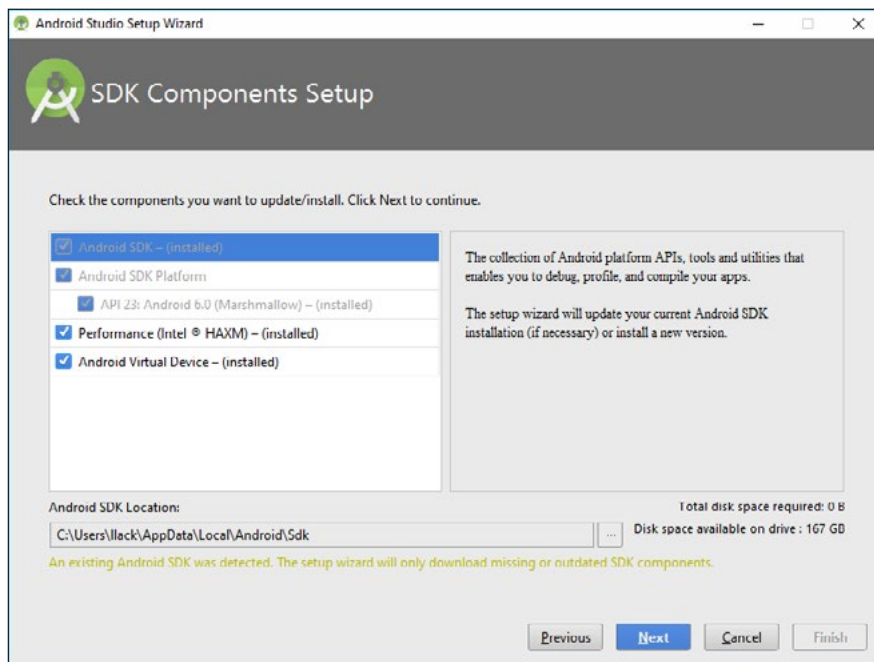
Android Studio Setup Wizard

SDK Components Setup

Check the components you want to update/install. Click Next to continue.

Android SDK – (installed)
Android SDK Platform
API 23: Android 6.0 (Marshmallow) – (installed)
Performance (Intel ® HAXM) – (installed)
Android Virtual Device – (installed)

The collection of Android platform APIs, tools and utilities that enables you to debug, profile, and compile your apps.

The setup wizard will update your current Android SDK installation (if necessary) or install a new version.

Android SDK Location:

Total disk space required: 0 B

C:\Users\llack\AppData\Local\Android\Sdk

...

Disk space available on drive : 167 GB

An existing Android SDK was detected. The setup wizard will only download missing or outdated SDK components.

Previous

Next

Cancel

Finish